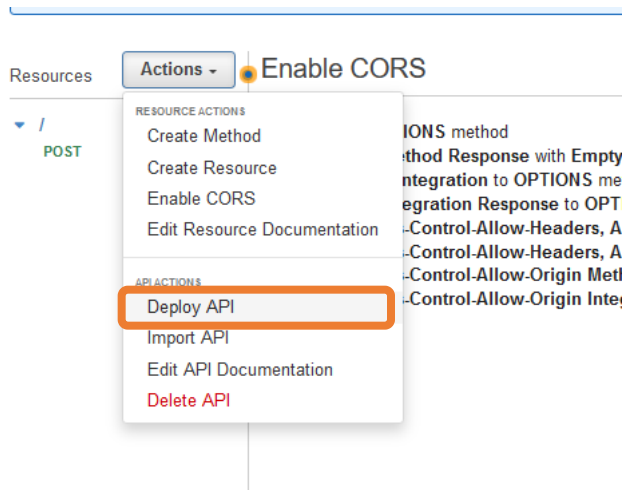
Resources

Actions ▾

Enable CORS

/

POST

RESOURCE ACTIONS

Create Method

Create Resource

Enable CORS

Edit Resource Documentation

API ACTIONS

Deploy API

Import API

Edit API Documentation

Delete API

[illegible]IONS method
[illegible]ethod Response with Empty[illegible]
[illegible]ntegration to OPTIONS me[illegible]
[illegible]egration Response to OPT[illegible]
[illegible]-Control-Allow-Headers, A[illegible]
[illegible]-Control-Allow-Headers, A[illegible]
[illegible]-Control-Allow-Origin Meth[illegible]
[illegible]-Control-Allow-Origin Integ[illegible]